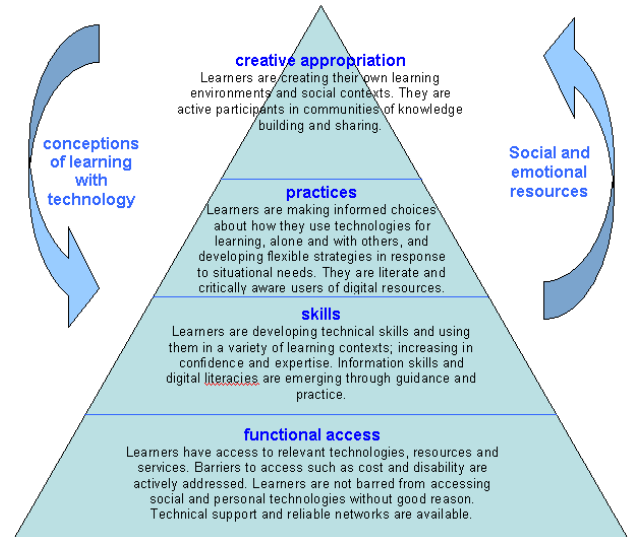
conceptions of learning with technology

creative appropriation
Learners are creating their own learning environments and social contexts. They are active participants in communities of knowledge building and sharing.

Social and emotional resources

practices
Learners are making informed choices about how they use technologies for learning, alone and with others, and developing flexible strategies in response to situational needs. They are literate and critically aware users of digital resources.

skills
Learners are developing technical skills and using them in a variety of learning contexts; increasing in confidence and expertise. Information skills and digital literacies are emerging through guidance and practice.

functional access
Learners have access to relevant technologies, resources and services. Barriers to access such as cost and disability are actively addressed. Learners are not barred from accessing social and personal technologies without good reason. Technical support and reliable networks are available.